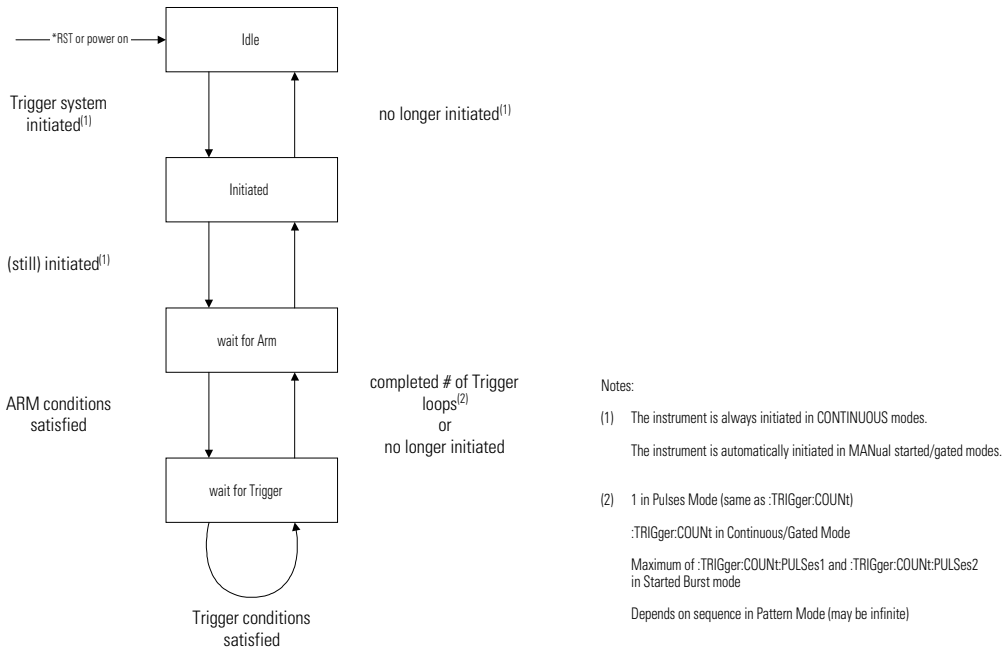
*RST or power on

Idle

Trigger system initiated$^{(1)}$

no longer initiated$^{(1)}$

Initiated

(still) initiated$^{(1)}$

wait for Arm

ARM conditions satisfied

completed # of Trigger loops$^{(2)}$ or no longer initiated

wait for Trigger

Trigger conditions satisfied

Notes:

(1) The instrument is always initiated in CONTINUOUS modes.

The instrument is automatically initiated in MANual started/gated modes.

(2) 1 in Pulses Mode (same as :TRIGger:COUNt)

:TRIGger:COUNt in Continuous/Gated Mode

Maximum of :TRIGger:COUNt:PULSes1 and :TRIGger:COUNt:PULSes2 in Started Burst mode

Depends on sequence in Pattern Mode (may be infinite)